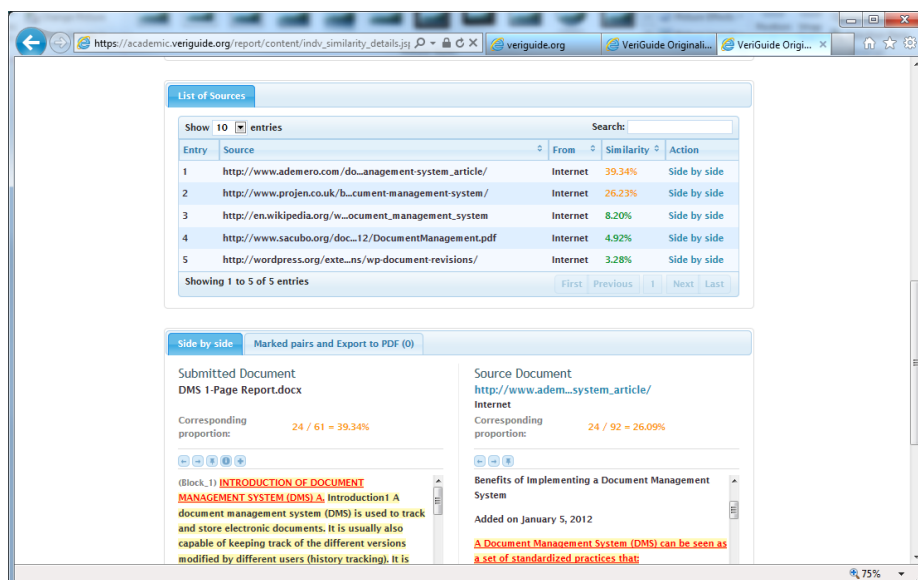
https://academic.veriguide.org/report/content/indv_similarity_details.jsp
veriguide.org
VeriGuide Originali...
VeriGuide Origi...

List of Sources

Show 10 entries
Search:

| Entry | Source | From | Similarity | Action |
|---|---|---|---|---|
| 1 | http://www.ademero.com/do...anagement-system_article/ | Internet | 39.34% | Side by side |
| 2 | http://www.projen.co.uk/b...cument-management-system/ | Internet | 26.23% | Side by side |
| 3 | http://en.wikipedia.org/w...ocument_management_system | Internet | 8.20% | Side by side |
| 4 | http://www.sacubo.org/doc...12/DocumentManagement.pdf | Internet | 4.92% | Side by side |
| 5 | http://wordpress.org/exte...ns/wp-document-revisions/ | Internet | 3.28% | Side by side |

Showing 1 to 5 of 5 entries
First Previous 1 Next Last

Side by side
Marked pairs and Export to PDF (0)

Submitted Document
DMS 1-Page Report.docx

Corresponding proportion: 24 / 61 = 39.34%

(Block_1) INTRODUCTION OF DOCUMENT MANAGEMENT SYSTEM (DMS) A. Introduction1 A document management system (DMS) is used to track and store electronic documents. It is usually also capable of keeping track of the different versions modified by different users (history tracking). It is

Source Document
http://www.adem...system_article/
Internet

Corresponding proportion: 24 / 92 = 26.09%

Benefits of Implementing a Document Management System

Added on January 5, 2012

A Document Management System (DMS) can be seen as a set of standardized practices that:

75%